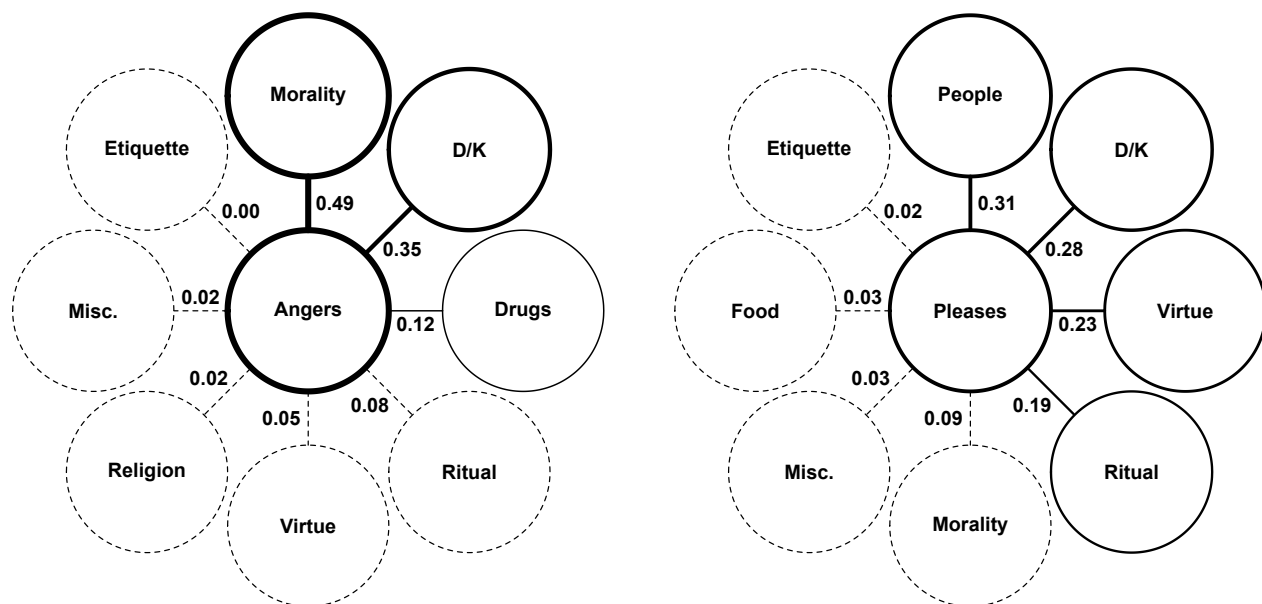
Morality

Etiquette

D/K

0.00

0.49

0.35

Misc.

0.02

Angers

Drugs

0.12

0.02

0.05

0.08

Religion

Ritual

Virtue

People

Etiquette

D/K

0.02

0.31

0.28

Food

0.03

Pleases

0.23

Virtue

0.03

0.19

0.09

Misc.

Ritual

Morality